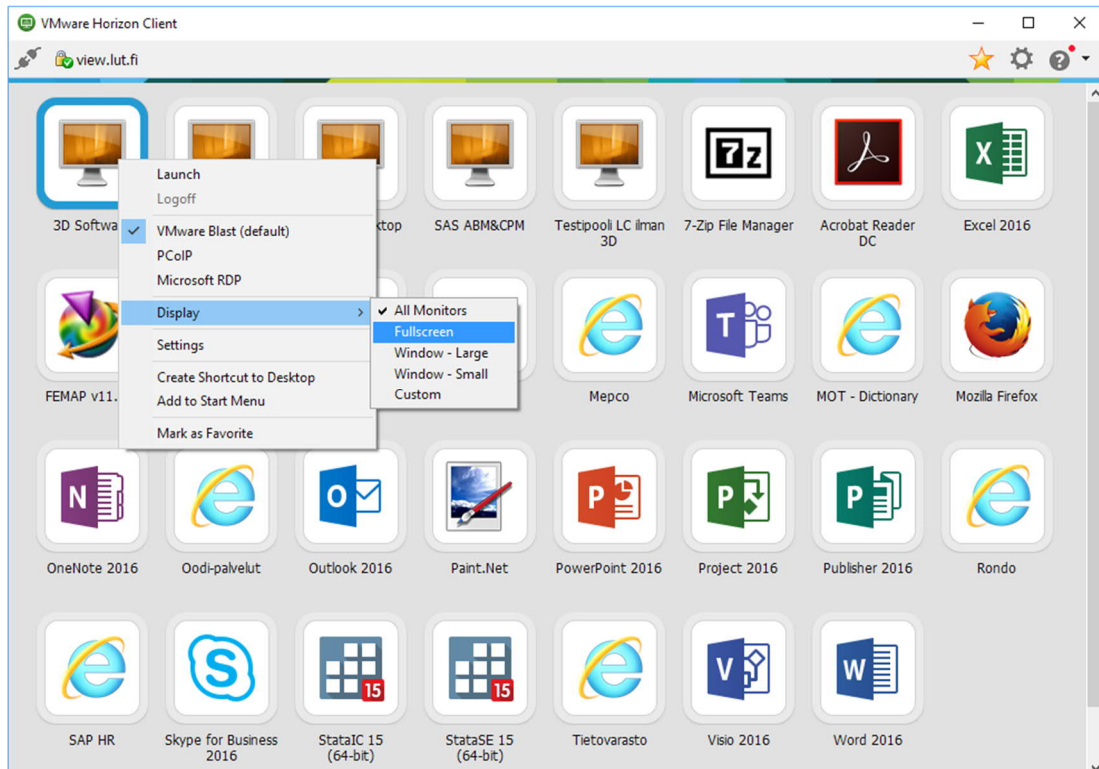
VMware Horizon Client

view.lut.fi

3D Softwa

ktop

SAS ABM&CPM

Testipooli LC ilman 3D

7-Zip File Manager

Acrobat Reader DC

Excel 2016

Launch
Logoff
VMware Blast (default)
PCoIP
Microsoft RDP
Display
Settings
Create Shortcut to Desktop
Add to Start Menu
Mark as Favorite

All Monitors
Fullscreen
Window - Large
Window - Small
Custom

FEMAP v11.

Mepco

Microsoft Teams

MOT - Dictionary

Mozilla Firefox

OneNote 2016

Oodi-palvelut

Outlook 2016

Paint.Net

PowerPoint 2016

Project 2016

Publisher 2016

Rondo

SAP HR

Skype for Business 2016

StataIC 15 (64-bit)

StataSE 15 (64-bit)

Tietovarasto

Visio 2016

Word 2016